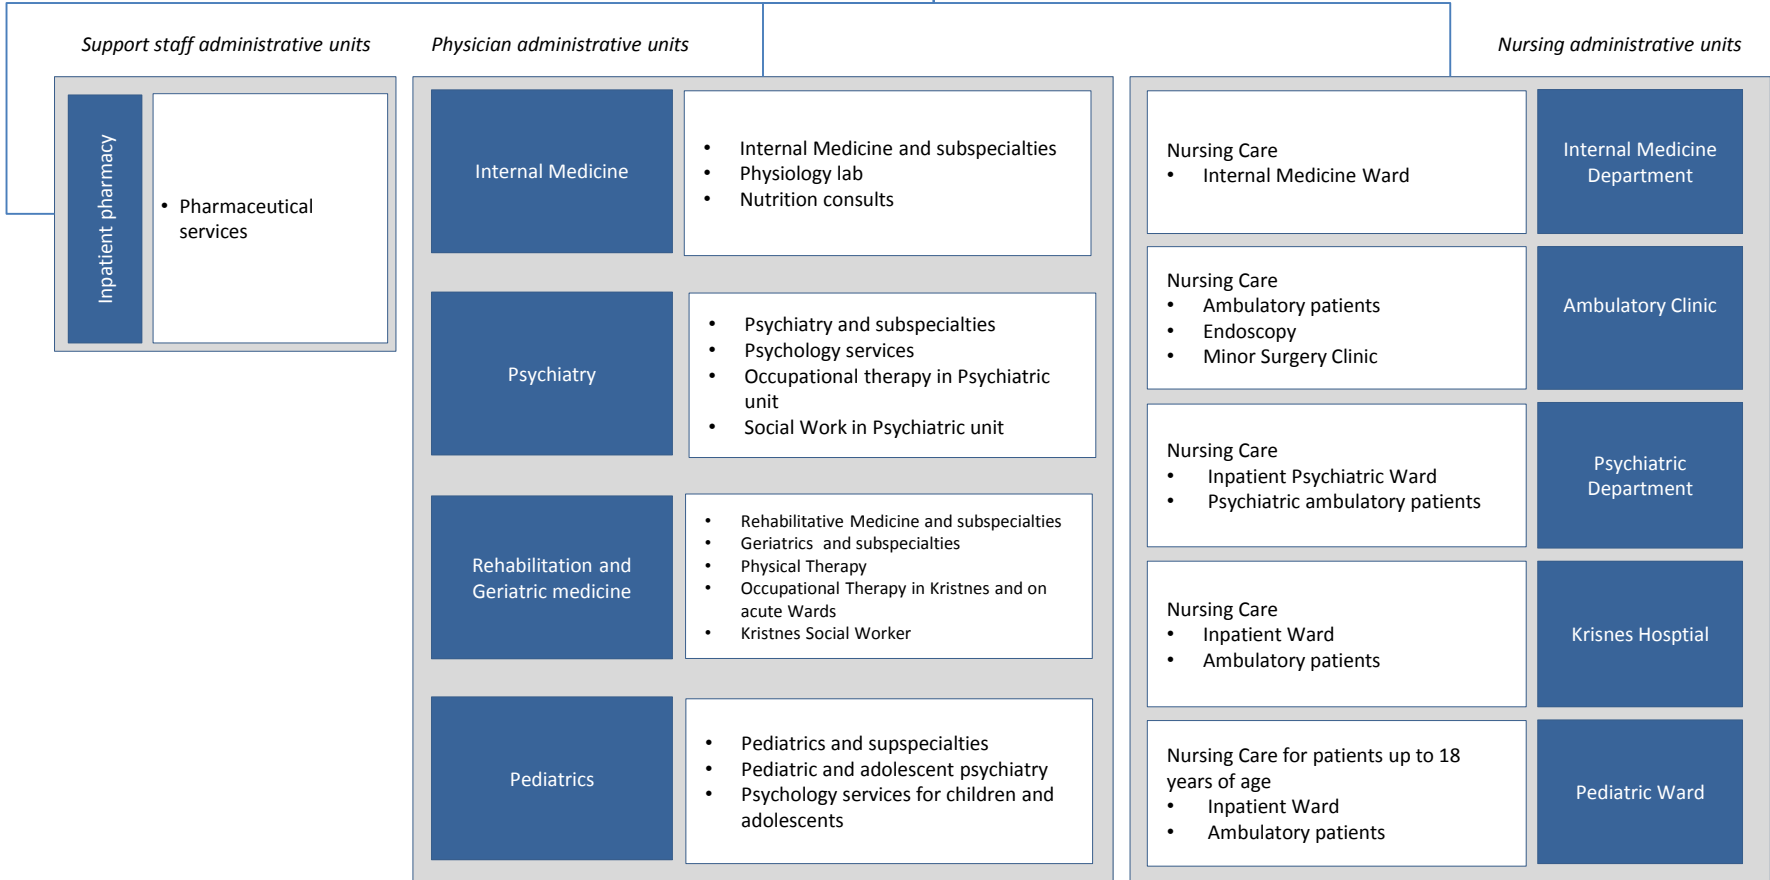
*Support staff administrative units*

*Physician administrative units*

*Nursing administrative units*

Inpatient pharmacy

- Pharmaceutical services

Internal Medicine

- Internal Medicine and subspecialties
- Physiology lab
- Nutrition consults

Psychiatry

- Psychiatry and subspecialties
- Psychology services
- Occupational therapy in Psychiatric unit
- Social Work in Psychiatric unit

Rehabilitation and Geriatric medicine

- Rehabilitative Medicine and subspecialties
- Geriatrics and subspecialties
- Physical Therapy
- Occupational Therapy in Kristnes and on acute Wards
- Kristnes Social Worker

Pediatrics

- Pediatrics and supspecialties
- Pediatric and adolescent psychiatry
- Psychology services for children and adolescents

Nursing Care
- Internal Medicine Ward

Internal Medicine Department

Nursing Care
- Ambulatory patients
- Endoscopy
- Minor Surgery Clinic

Ambulatory Clinic

Nursing Care
- Inpatient Psychiatric Ward
- Psychiatric ambulatory patients

Psychiatric Department

Nursing Care
- Inpatient Ward
- Ambulatory patients

Krisnes Hosptial

Nursing Care for patients up to 18 years of age
- Inpatient Ward
- Ambulatory patients

Pediatric Ward